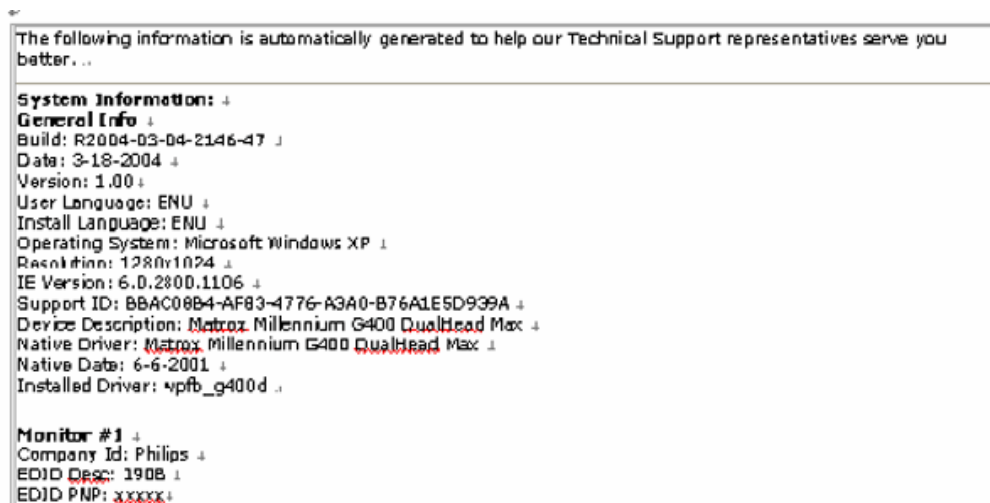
The following information is automatically generated to help our Technical Support representatives serve you better.

System Information:
General Info
Build: R2004-03-04-2146-47
Date: 3-18-2004
Version: 1.00
User Language: ENU
Install Language: ENU
Operating System: Microsoft Windows XP
Resolution: 1280x1024
IE Version: 6.0.2800.1106
Support ID: BBAC08B4-AF83-4776-A3A0-B76A1E5D939A
Device Description: Matrox Millennium G400 DualHead Max
Native Driver: Matrox Millennium G400 DualHead Max
Native Date: 6-6-2001
Installed Driver: vpfb_g400d

Monitor #1
Company Id: Philips
EDID Desc: 190B
EDID PNP: xxxxx